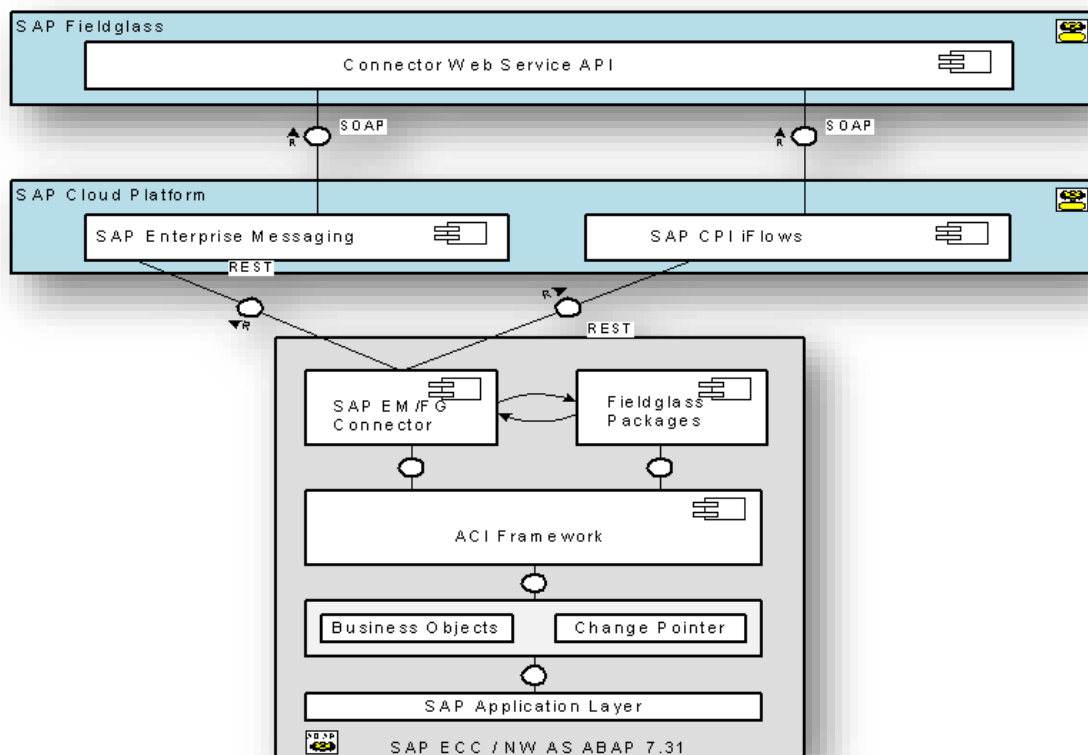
SAP Fieldglass

Connector Web Service API

R SOAP

R SOAP

SAP Cloud Platform

SAP Enterprise Messaging

SAP CPI iFlows

REST

R

R

REST

SAP EM/FG Connector

Fieldglass Packages

ACI Framework

Business Objects

Change Pointer

SAP Application Layer

SAP ECC / NW AS ABAP 7.31